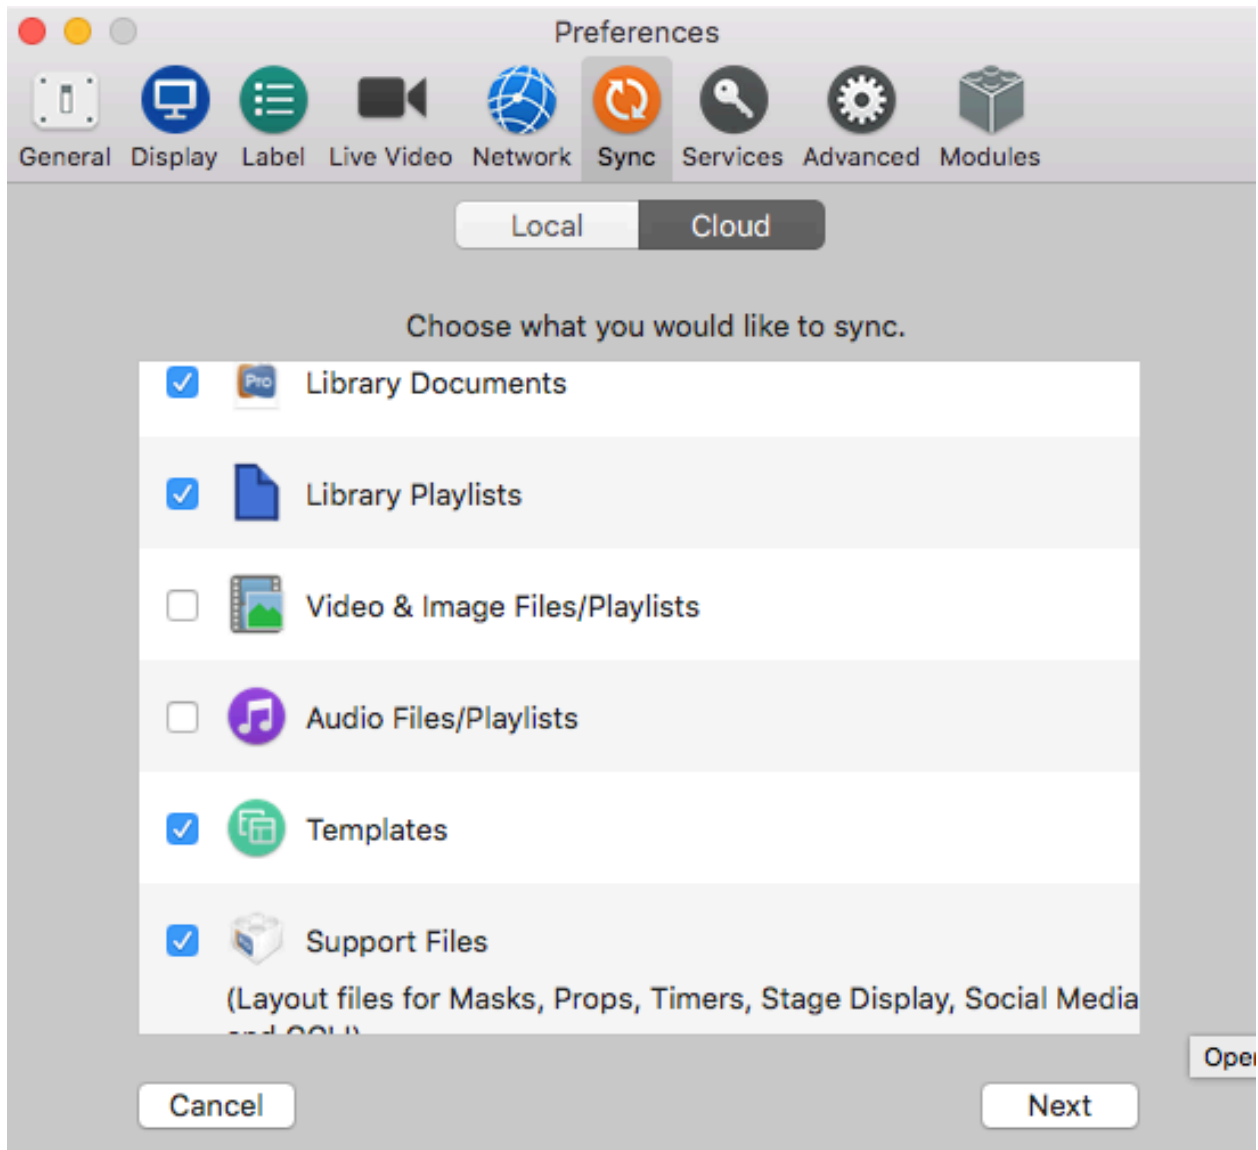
Preferences

General Display Label Live Video Network Sync Services Advanced Modules

Local Cloud

Choose what you would like to sync.

Pro Library Documents

Library Playlists

Video & Image Files/Playlists

Audio Files/Playlists

Templates

Support Files
(Layout files for Masks, Props, Timers, Stage Display, Social Media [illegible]

Ope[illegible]

Cancel

Next